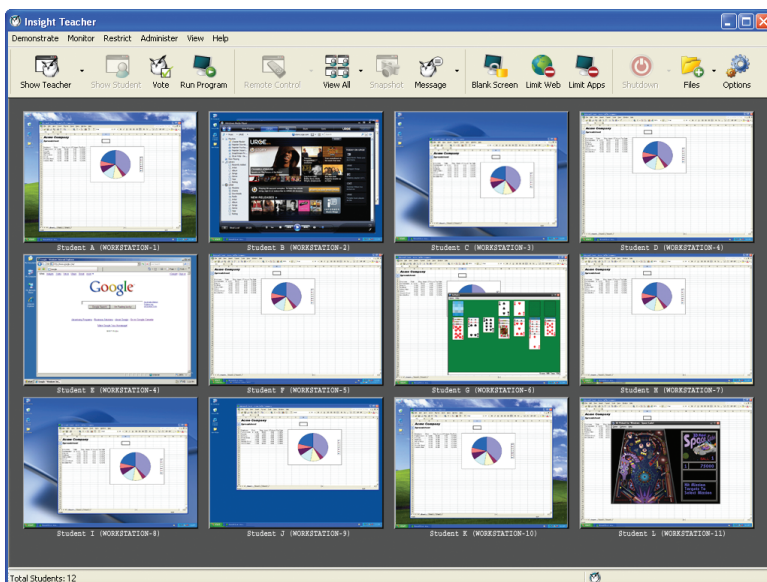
Insight Teacher

Demonstrate Monitor Restrict Administer View Help

Show Teacher Show Student Vote Run Program Remote Control View All Snapshot Message Blank Screen Limit Web Limit Apps Shutdown Files Options

Student A (WORKSTATION-1)
Student B (WORKSTATION-2)
Student C (WORKSTATION-3)
Student D (WORKSTATION-4)

Google

Student E (WORKSTATION-4)
Student F (WORKSTATION-5)
Student G (WORKSTATION-6)
Student H (WORKSTATION-7)

Student I (WORKSTATION-8)
Student J (WORKSTATION-9)
Student K (WORKSTATION-10)
Student L (WORKSTATION-11)

Total Students: 12